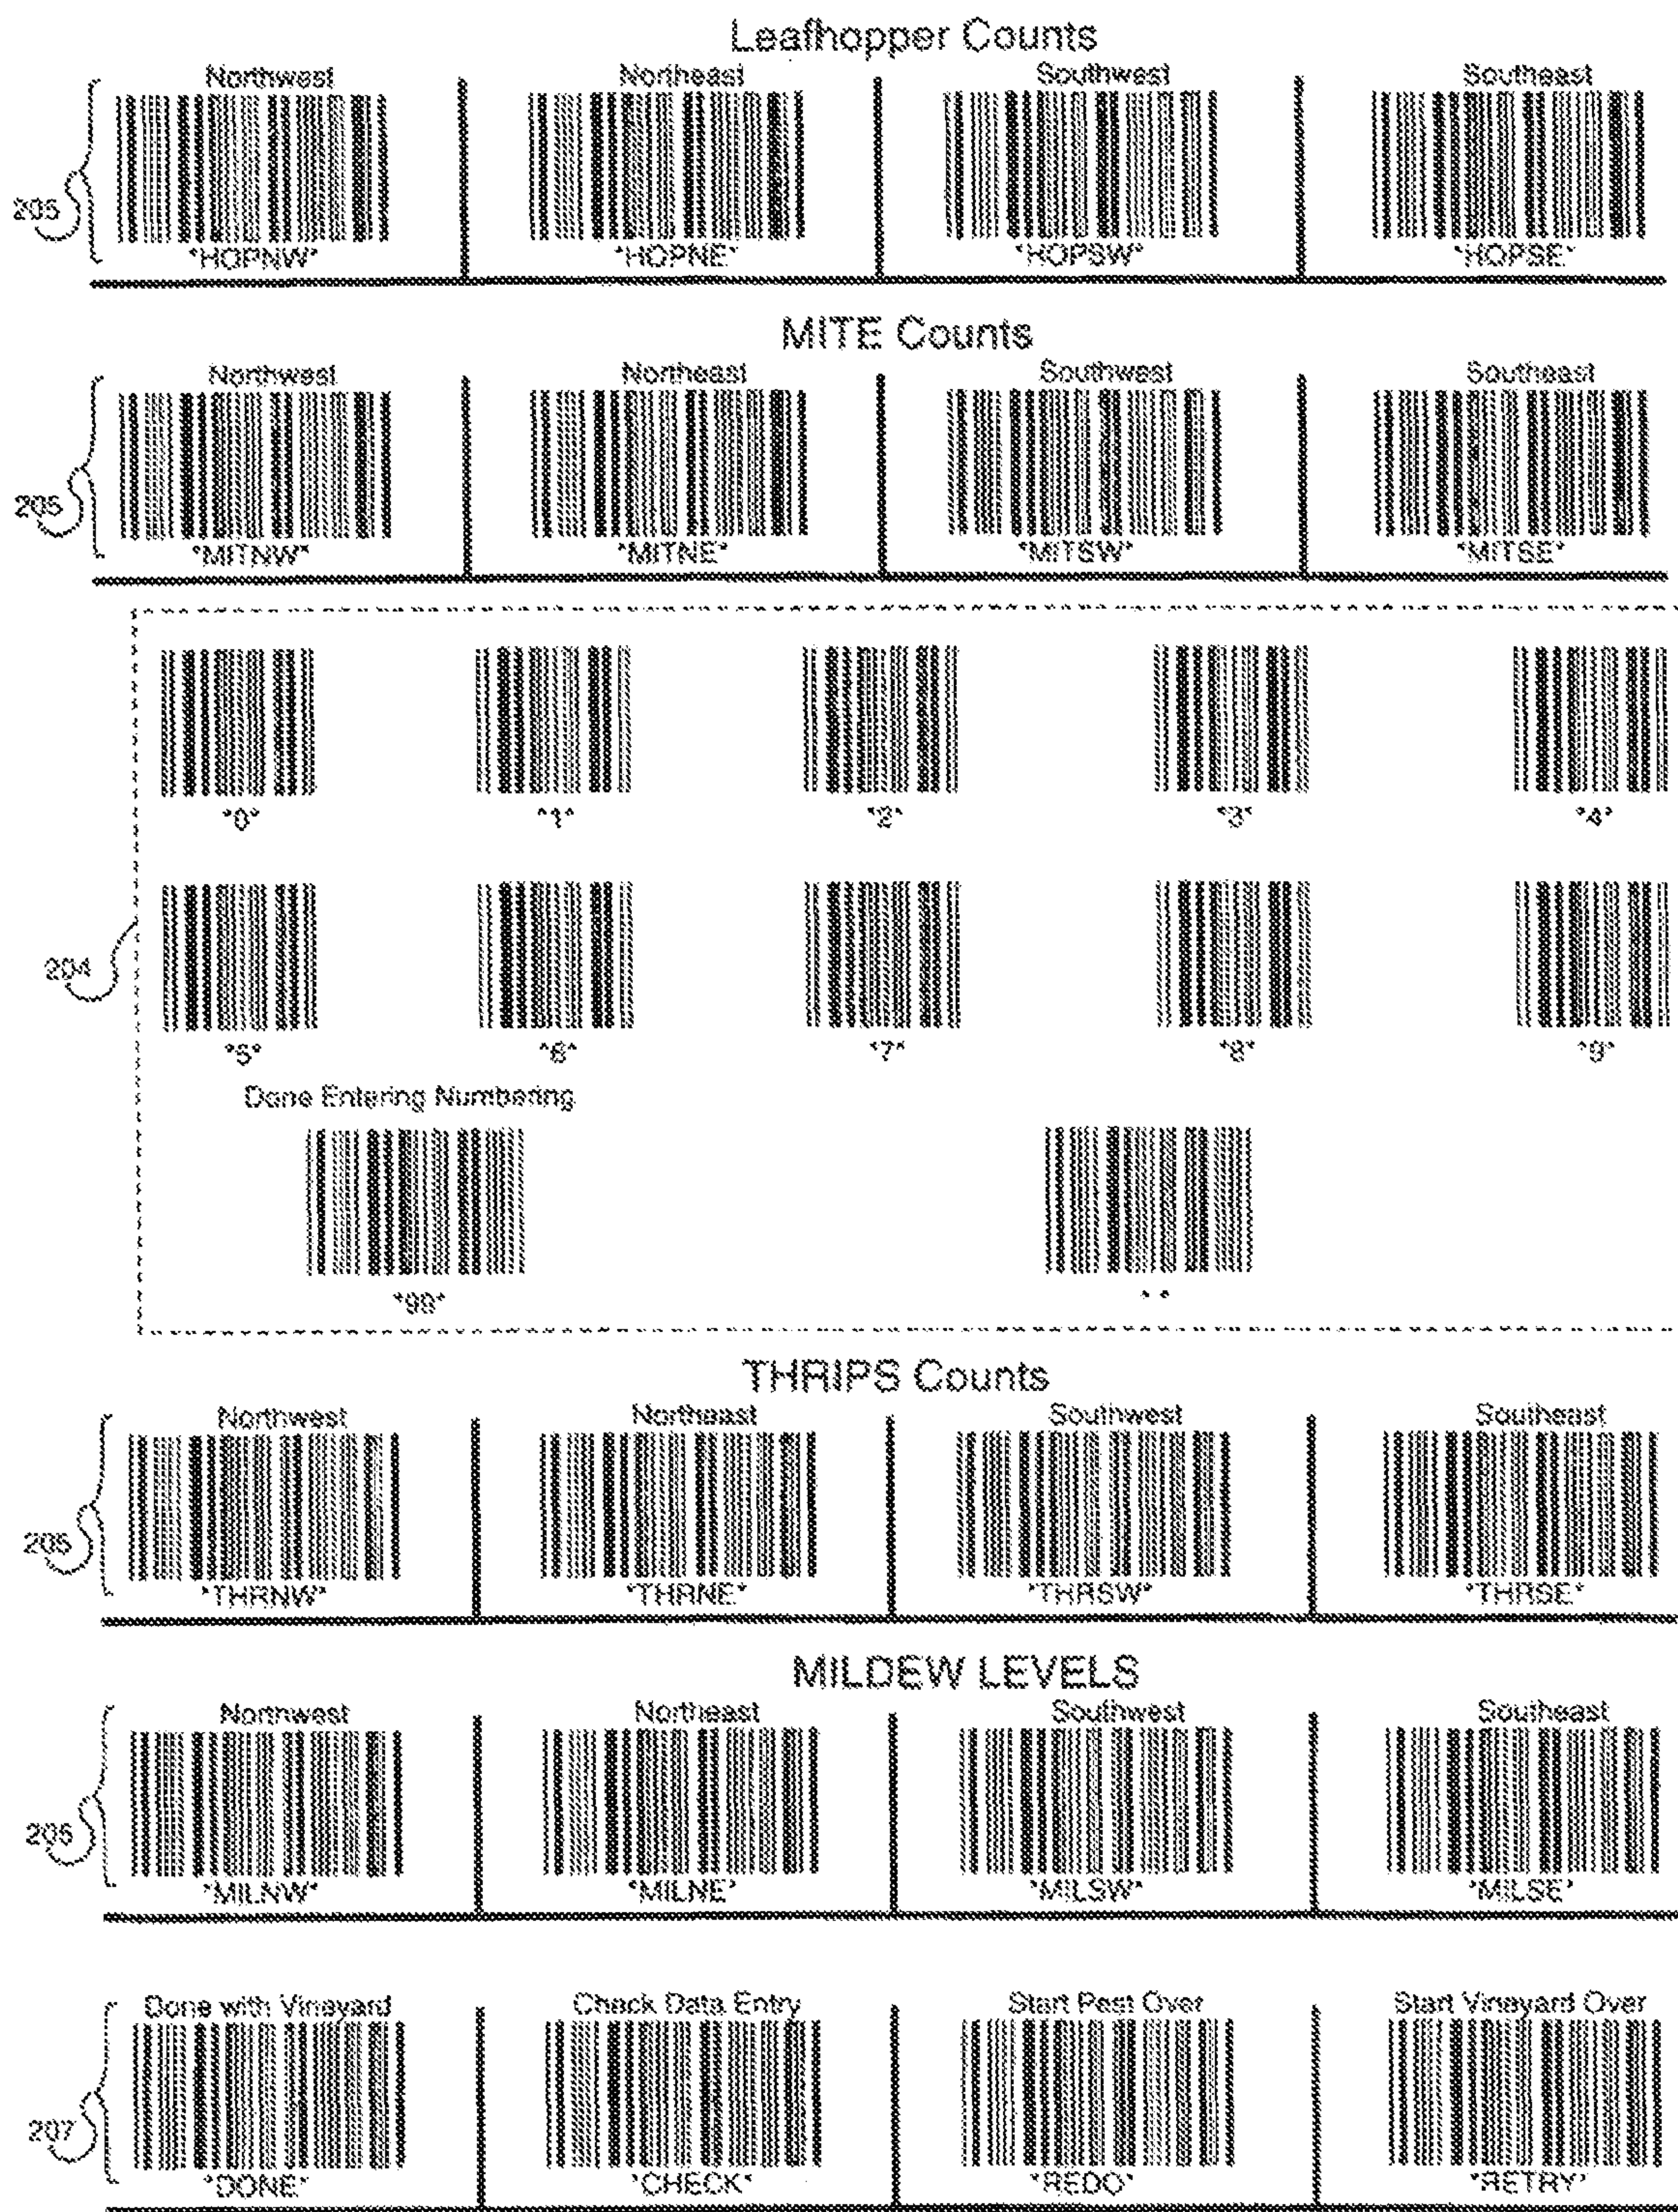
Leafhopper Counts

205

Northwest
*HOPNW*

Northeast
*HOPNE*

Southwest
*HOPSW*

Southeast
*HOPSE*

MITE Counts

205

Northwest
*MITNW*

Northeast
*MITNE*

Southwest
*MITSW*

Southeast
*MITSE*

204

*0*

*1*

*2*

*3*

*4*

*5*

*6*

*7*

*8*

*9*

Done Entering Numbering
*99*

* *

THRIPS Counts

205

Northwest
*THRNW*

Northeast
*THRNE*

Southwest
*THRSW*

Southeast
*THRSE*

MILDEW LEVELS

205

Northwest
*MILNW*

Northeast
*MILNE*

Southwest
*MILSW*

Southeast
*MILSE*

207

Done with Vineyard
*DONE*

Check Data Entry
*CHECK*

Start Pest Over
*REDO*

Start Vineyard Over
*RETRY*